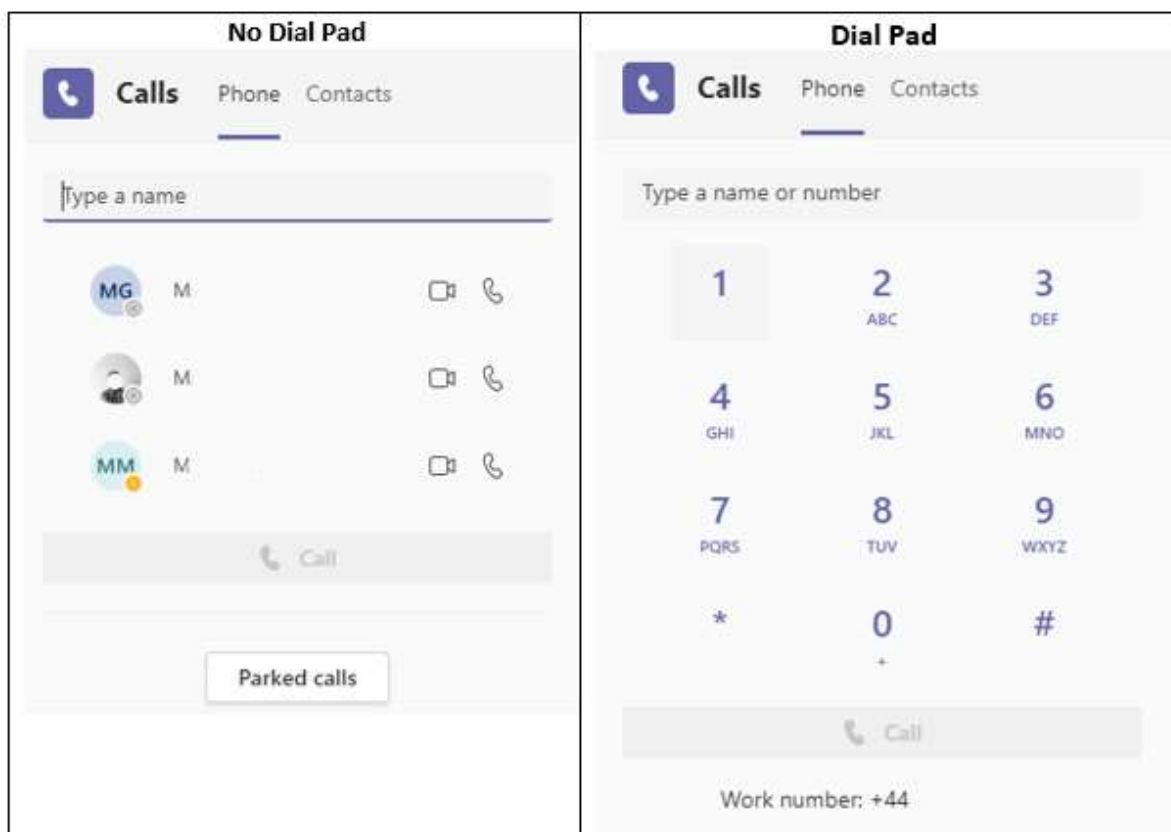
| No Dial Pad | Dial Pad |
|---|---|
| Calls Phone Contacts | Calls Phone Contacts |

No Dial Pad

Calls Phone Contacts

Type a name

MG M

M

MM M

Call

Parked calls

Dial Pad

Calls Phone Contacts

Type a name or number

1
2 ABC
3 DEF
4 GHI
5 JKL
6 MNO
7 PQRS
8 TUV
9 WXYZ
*
0 +
#

Call

Work number: +44